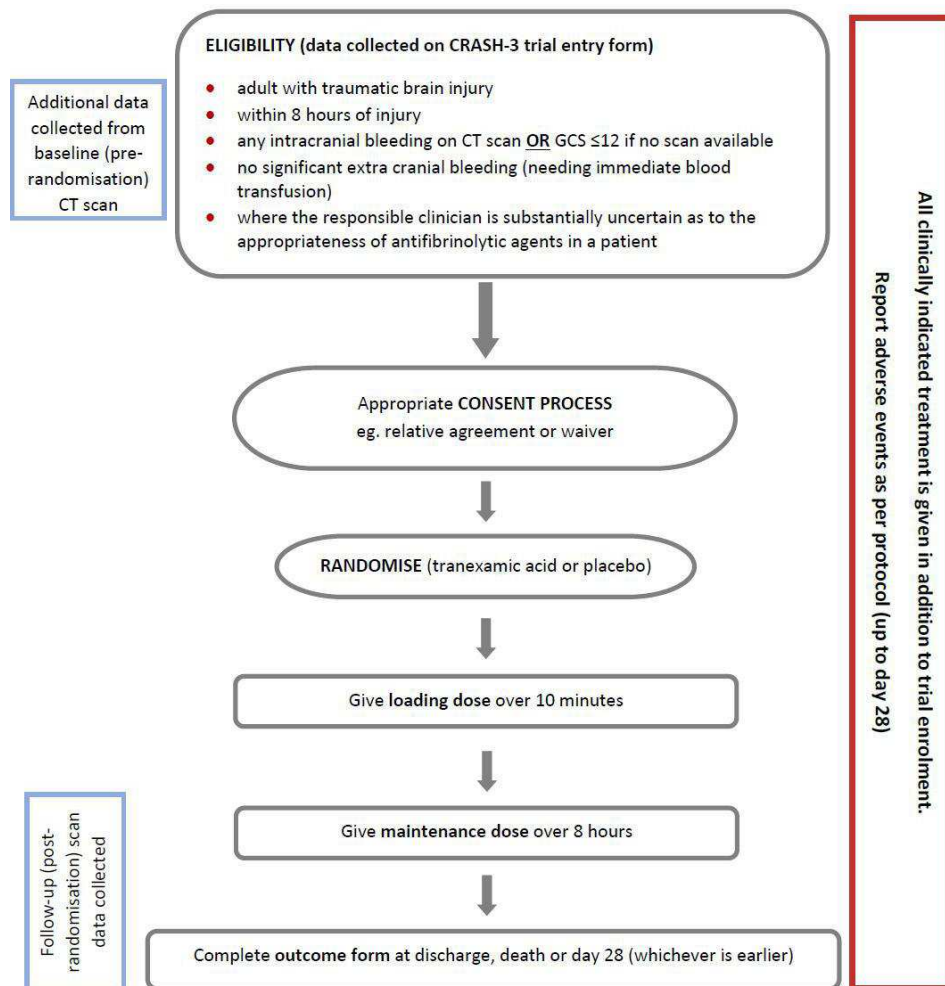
Additional data collected from baseline (pre-randomisation) CT scan

ELIGIBILITY (data collected on CRASH-3 trial entry form)

- adult with traumatic brain injury
- within 8 hours of injury
- any intracranial bleeding on CT scan OR GCS ≤12 if no scan available
- no significant extra cranial bleeding (needing immediate blood transfusion)
- where the responsible clinician is substantially uncertain as to the appropriateness of antifibrinolytic agents in a patient

Appropriate CONSENT PROCESS
eg. relative agreement or waiver

RANDOMISE (tranexamic acid or placebo)

Give loading dose over 10 minutes

Give maintenance dose over 8 hours

Follow-up (post-randomisation) scan data collected

Complete outcome form at discharge, death or day 28 (whichever is earlier)

All clinically indicated treatment is given in addition to trial enrolment.
Report adverse events as per protocol (up to day 28)